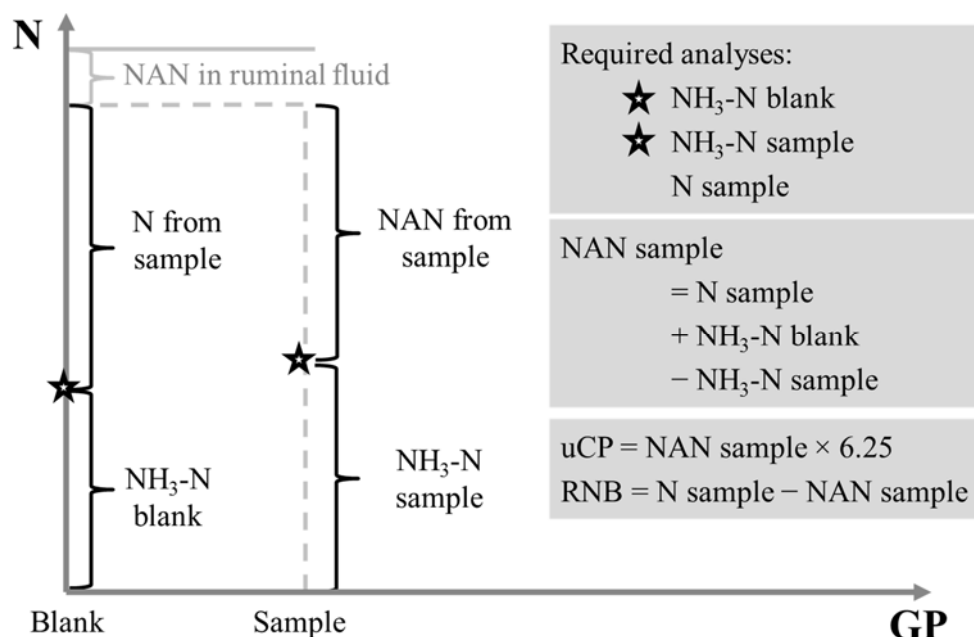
N

NAN in ruminal fluid

N from sample

NH$_3$-N blank

NAN from sample

NH$_3$-N sample

Blank

Sample

GP

Required analyses:
☆ NH$_3$-N blank
★ NH$_3$-N sample
N sample

NAN sample
= N sample
+ NH$_3$-N blank
− NH$_3$-N sample

uCP = NAN sample × 6.25
RNB = N sample − NAN sample